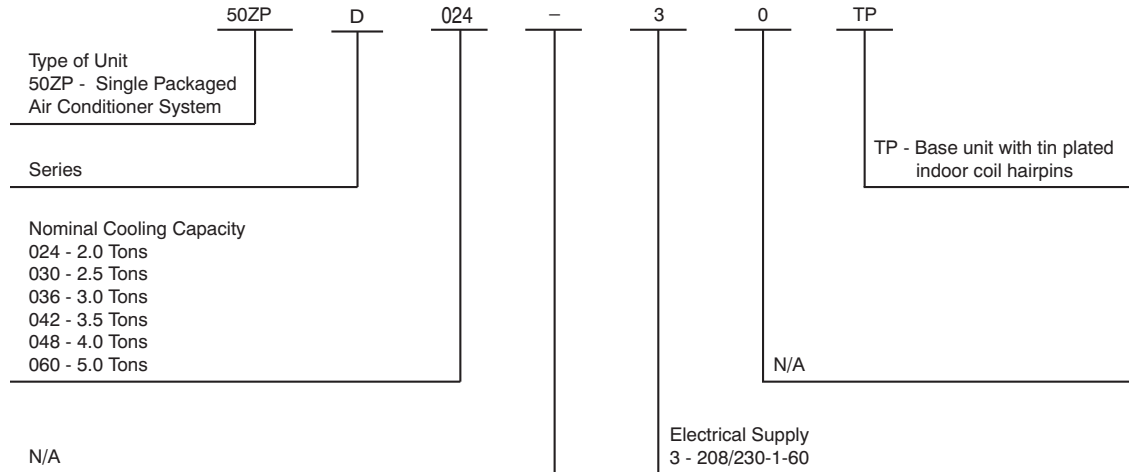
50ZP D 024 – 3 0 TP

Type of Unit
50ZP - Single Packaged Air Conditioner System

Series

TP - Base unit with tin plated indoor coil hairpins

Nominal Cooling Capacity
024 - 2.0 Tons
030 - 2.5 Tons
036 - 3.0 Tons
042 - 3.5 Tons
048 - 4.0 Tons
060 - 5.0 Tons

N/A

Electrical Supply
3 - 208/230-1-60

N/A